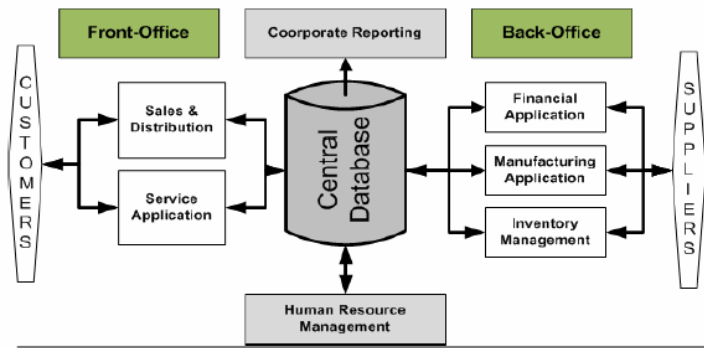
Front-Office

Coorporate Reporting

Back-Office

CUSTOMERS

Sales & Distribution

Service Application

Central Database

Financial Application

Manufacturing Application

Inventory Management

SUPPLIERS

Human Resource Management